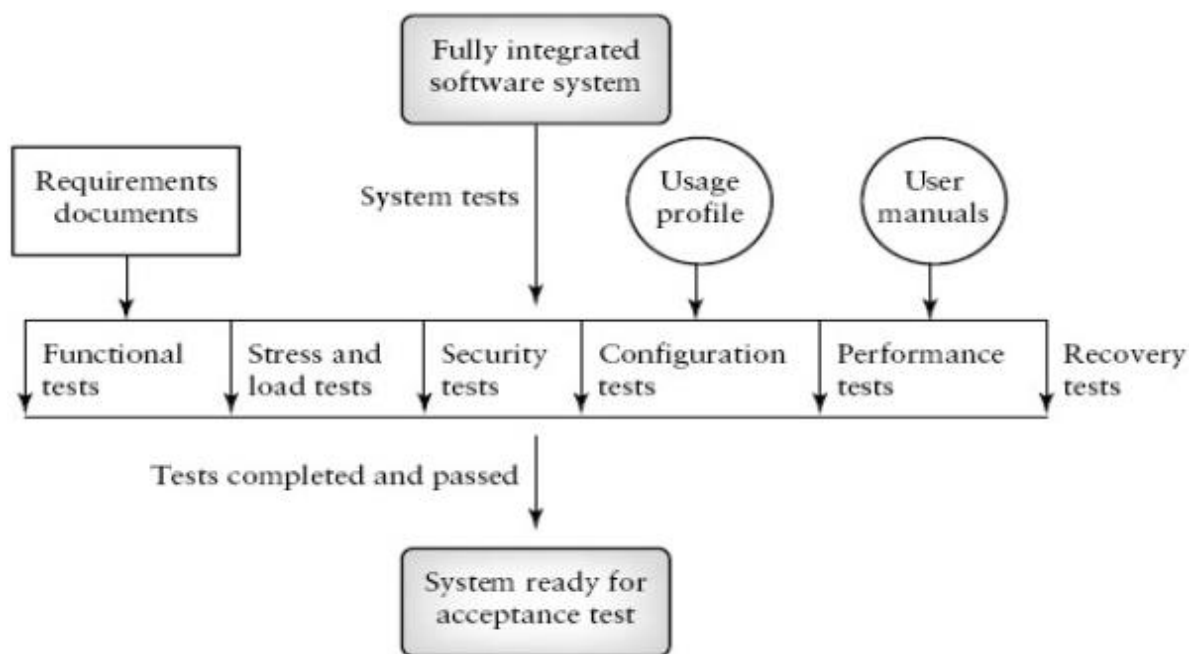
Fully integrated software system

Requirements documents

System tests

Usage profile

User manuals

Functional tests

Stress and load tests

Security tests

Configuration tests

Performance tests

Recovery tests

Tests completed and passed

System ready for acceptance test